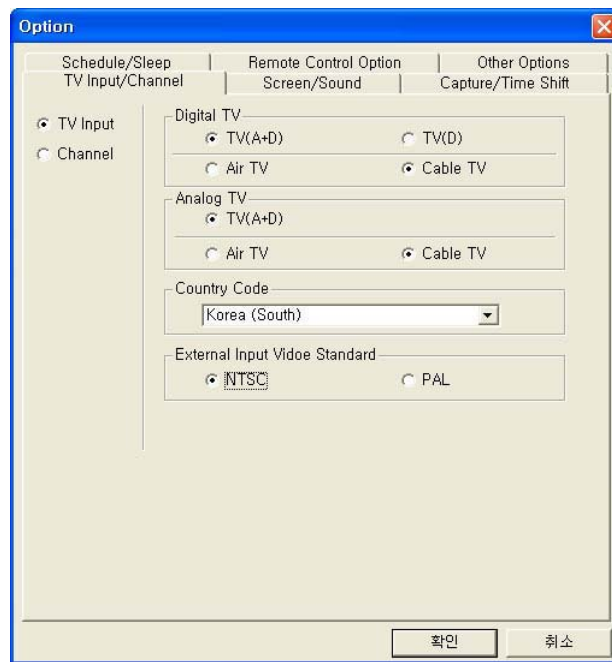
Option

Schedule/Sleep | Remote Control Option | Other Options
TV Input/Channel | Screen/Sound | Capture/Time Shift

TV Input
Channel

Digital TV
TV(A+D)
TV(D)
Air TV
Cable TV

Analog TV
TV(A+D)
Air TV
Cable TV

Country Code
Korea (South)

External Input Vidoe Standard
NTSC
PAL

확인
취소